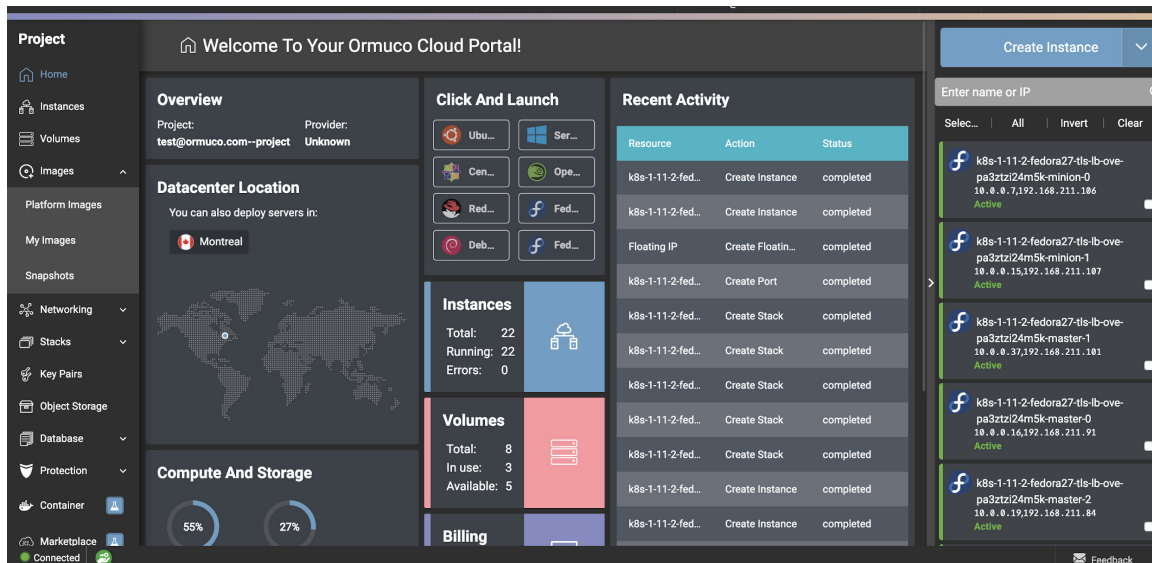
Project

Home
Instances
Volumes
Images
Platform Images
My Images
Snapshots
Networking
Stacks
Key Pairs
Object Storage
Database
Protection
Container
Marketplace
Connected

Welcome To Your Ormuco Cloud Portal!

Overview
Project:
test@ormuco.com--project
Provider:
Unknown

Datacenter Location
You can also deploy servers in:
Montreal

Compute And Storage
55%
27%

Click And Launch
Ubu...
Ser...
Cen...
Ope...
Red...
Fed...
Deb...
Fed...

Instances
Total: 22
Running: 22
Errors: 0

Volumes
Total: 8
In use: 3
Available: 5

Billing

Recent Activity

| Resource | Action | Status |
|---|---|---|
| k8s-1-11-2-fed... | Create Instance | completed |
| k8s-1-11-2-fed... | Create Instance | completed |
| Floating IP | Create Floatin... | completed |
| k8s-1-11-2-fed... | Create Port | completed |
| k8s-1-11-2-fed... | Create Stack | completed |
| k8s-1-11-2-fed... | Create Stack | completed |
| k8s-1-11-2-fed... | Create Stack | completed |
| k8s-1-11-2-fed... | Create Stack | completed |
| k8s-1-11-2-fed... | Create Stack | completed |
| k8s-1-11-2-fed... | Create Instance | completed |
| k8s-1-11-2-fed... | Create Instance | completed |

Create Instance
Enter name or IP
Selec... All Invert Clear

k8s-1-11-2-fedora27-tls-lb-ove-pa3ztzi24m5k-minion-0
10.0.0.7,192.168.211.106
Active

k8s-1-11-2-fedora27-tls-lb-ove-pa3ztzi24m5k-minion-1
10.0.0.15,192.168.211.107
Active

k8s-1-11-2-fedora27-tls-lb-ove-pa3ztzi24m5k-master-1
10.0.0.37,192.168.211.101
Active

k8s-1-11-2-fedora27-tls-lb-ove-pa3ztzi24m5k-master-0
10.0.0.16,192.168.211.91
Active

k8s-1-11-2-fedora27-tls-lb-ove-pa3ztzi24m5k-master-2
10.0.0.19,192.168.211.84
Active

Feedback